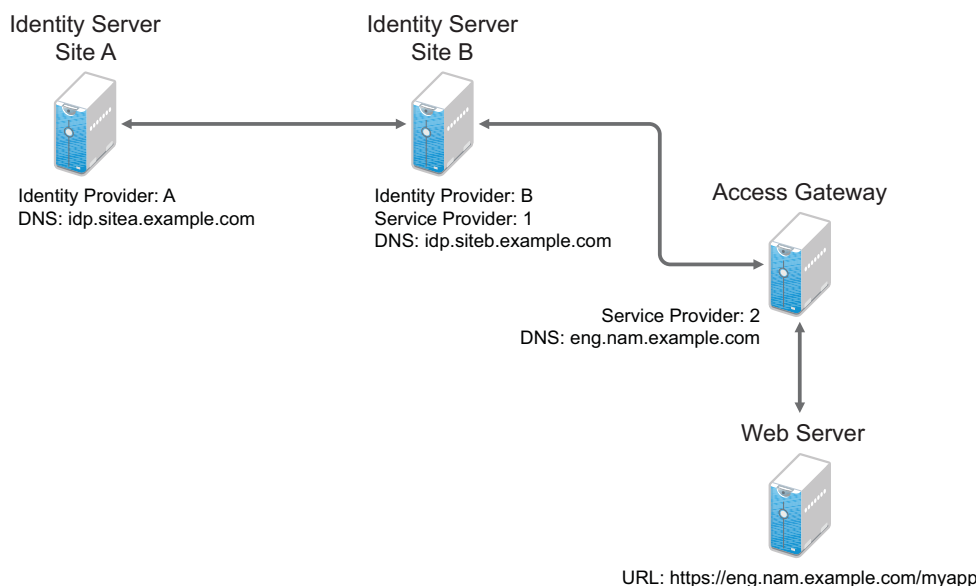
Identity Server
Site A

Identity Provider: A
DNS: idp.sitea.example.com

Identity Server
Site B

Identity Provider: B
Service Provider: 1
DNS: idp.siteb.example.com

Access Gateway

Service Provider: 2
DNS: eng.nam.example.com

Web Server

URL: https://eng.nam.example.com/myapp